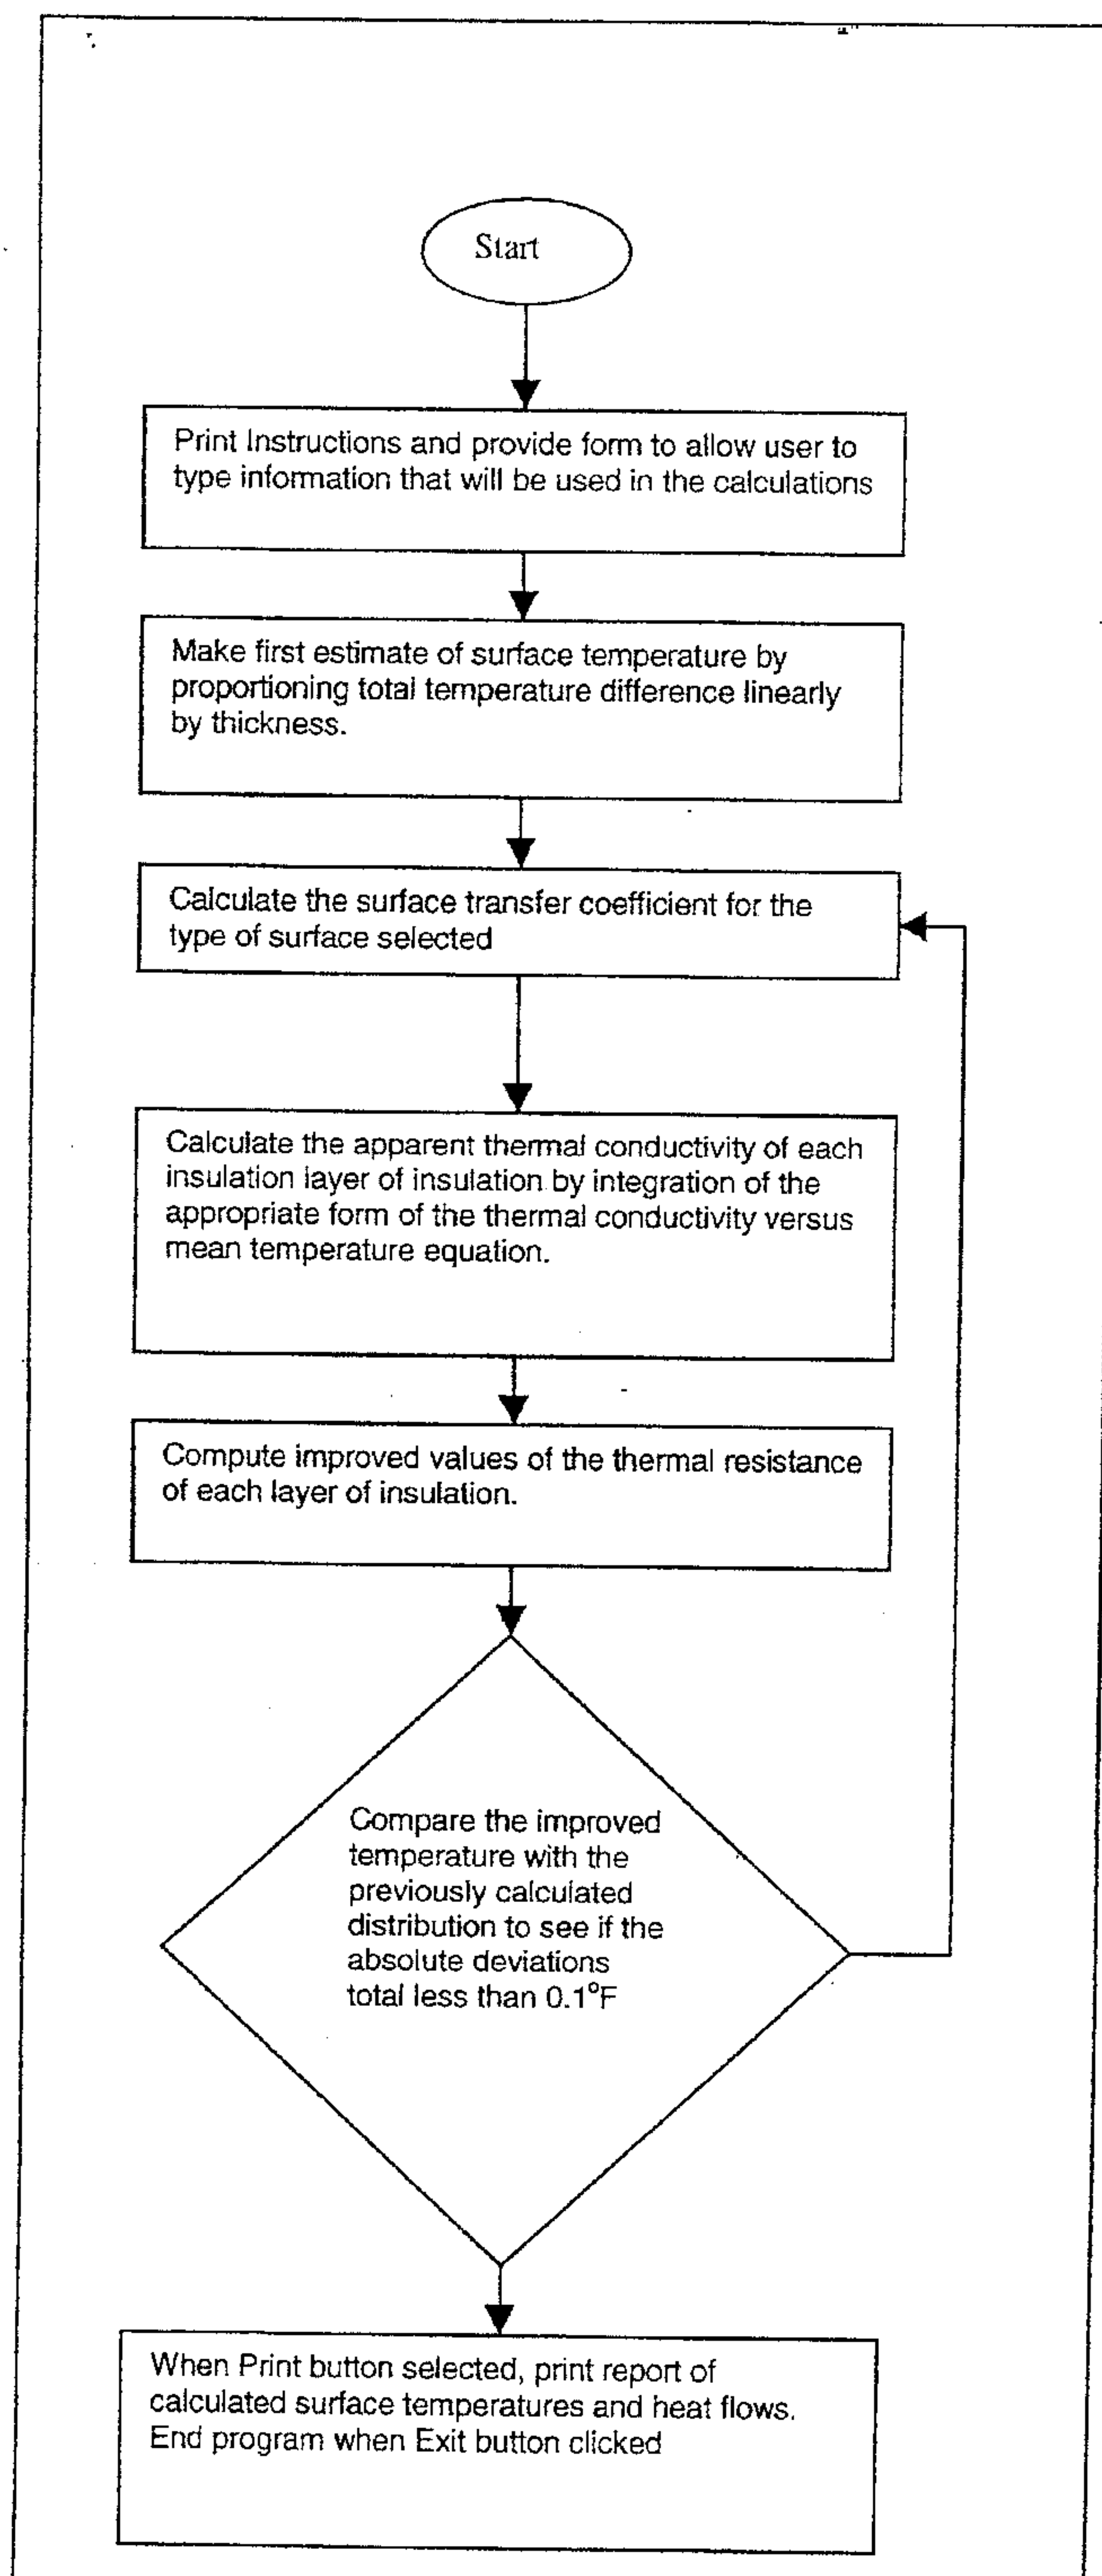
Start

Print Instructions and provide form to allow user to type information that will be used in the calculations

Make first estimate of surface temperature by proportioning total temperature difference linearly by thickness.

Calculate the surface transfer coefficient for the type of surface selected

Calculate the apparent thermal conductivity of each insulation layer of insulation by integration of the appropriate form of the thermal conductivity versus mean temperature equation.

Compute improved values of the thermal resistance of each layer of insulation.

Compare the improved temperature with the previously calculated distribution to see if the absolute deviations total less than 0.1°F

When Print button selected, print report of calculated surface temperatures and heat flows. End program when Exit button clicked